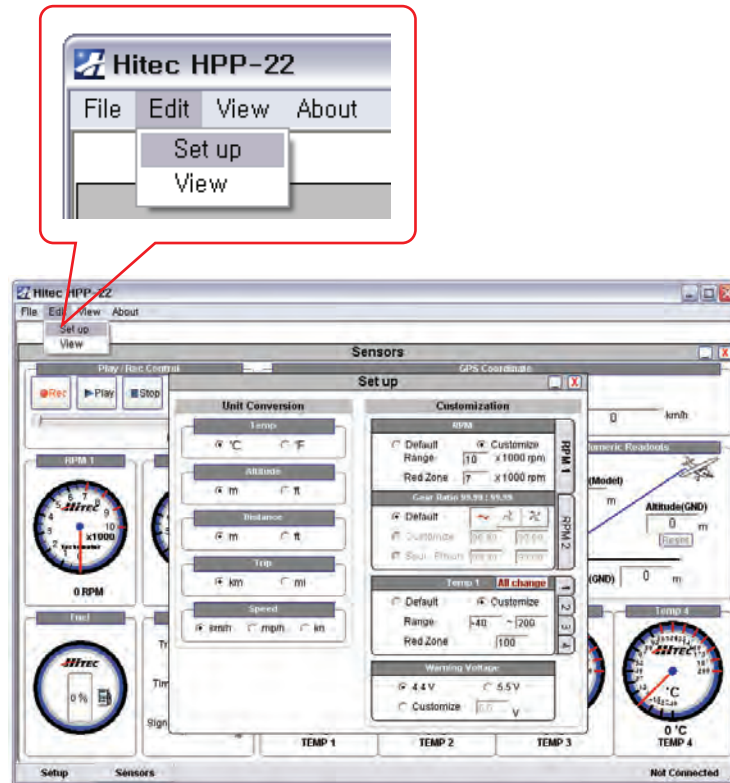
Hitec HPP-22
File Edit View About
Set up
View

Hitec HPP-22
File Edit View About
Set up
View
Sensors
Play / Rec Control
GPS Coordinate
Rec Play Stop
Set up
Unit Conversion
Temp
°C °F
Altitude
m ft
Distance
m ft
Trip
km mi
Speed
km/h mph kn
Customization
RPM
Default Customize
Range 10 x1000 rpm
Red Zone 7 x1000 rpm
RPM 1
Gear Ratio 99.99 : 99.99
Default
Customize
RPM 2
Temp 1 All change
Default Customize
Range -40 ~ 200
Red Zone 100
1 2 3 4
Warning Voltage
4.4 V 5.5 V
Customize 0.0 V
RPM 1
x1000
0 RPM
km/h
Numeric Readouts
(Model)
m
Altitude(GND)
0 m
Reset
(GND) 0 m
Fuel
0 %
Temp 4
°C
0 °C
TEMP 4
TEMP 1
TEMP 2
TEMP 3
Setup
Sensors
Not Connected